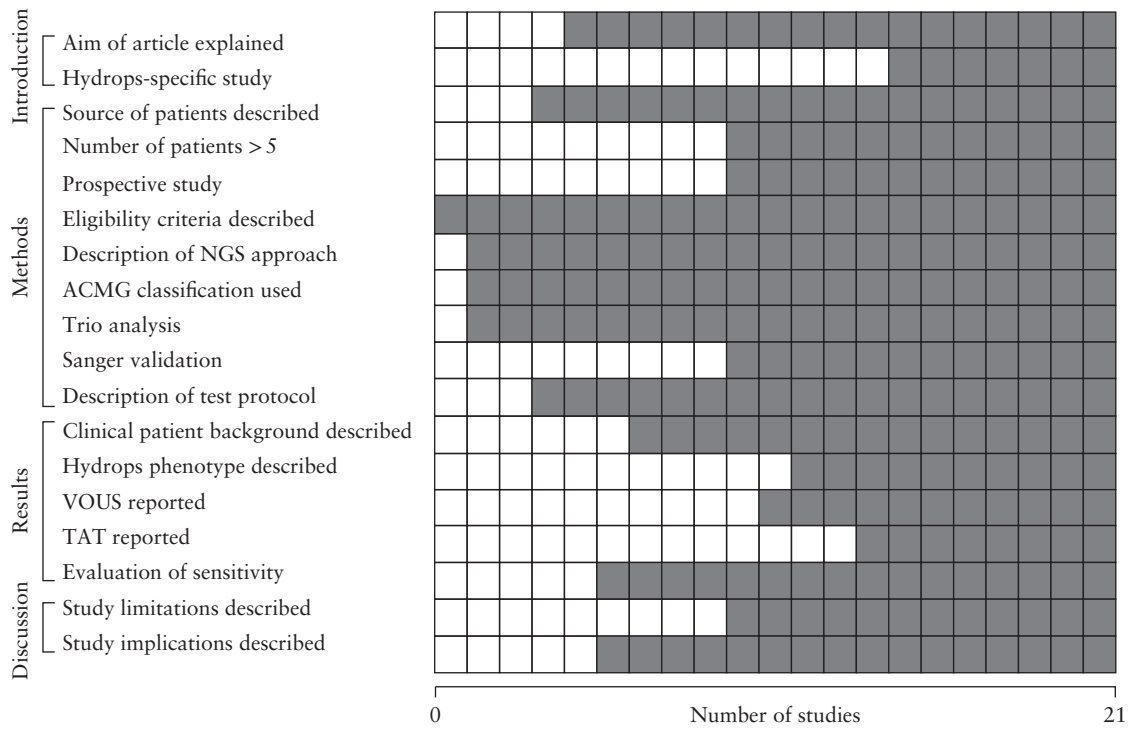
Introduction
Aim of article explained
Hydrops-specific study

Methods
Source of patients described
Number of patients > 5
Prospective study
Eligibility criteria described
Description of NGS approach
ACMG classification used
Trio analysis
Sanger validation
Description of test protocol

Results
Clinical patient background described
Hydrops phenotype described
VOUS reported
TAT reported
Evaluation of sensitivity

Discussion
Study limitations described
Study implications described

0
Number of studies
21